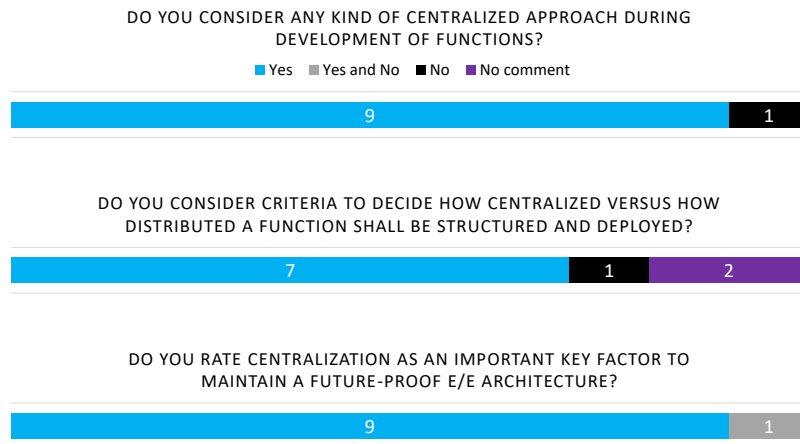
DO YOU CONSIDER ANY KIND OF CENTRALIZED APPROACH DURING DEVELOPMENT OF FUNCTIONS?

Yes Yes and No No No comment

9 1

DO YOU CONSIDER CRITERIA TO DECIDE HOW CENTRALIZED VERSUS HOW DISTRIBUTED A FUNCTION SHALL BE STRUCTURED AND DEPLOYED?

7 1 2

DO YOU RATE CENTRALIZATION AS AN IMPORTANT KEY FACTOR TO MAINTAIN A FUTURE-PROOF E/E ARCHITECTURE?

9 1